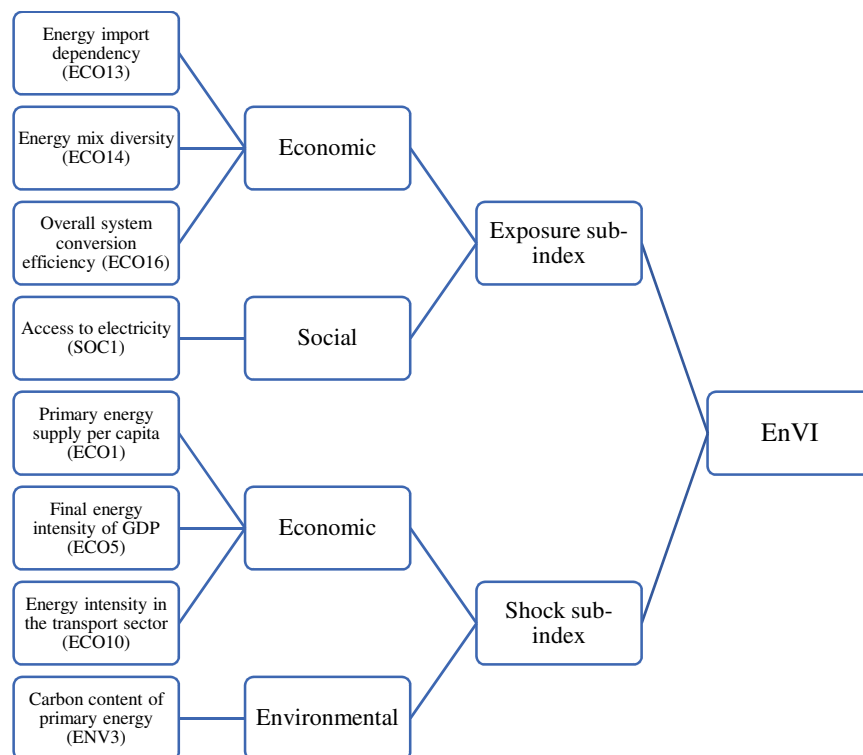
Energy import dependency (ECO13)

Energy mix diversity (ECO14)

Overall system conversion efficiency (ECO16)

Economic

Access to electricity (SOC1)

Social

Exposure sub-index

Primary energy supply per capita (ECO1)

Final energy intensity of GDP (ECO5)

Energy intensity in the transport sector (ECO10)

Economic

Carbon content of primary energy (ENV3)

Environmental

Shock sub-index

EnVI